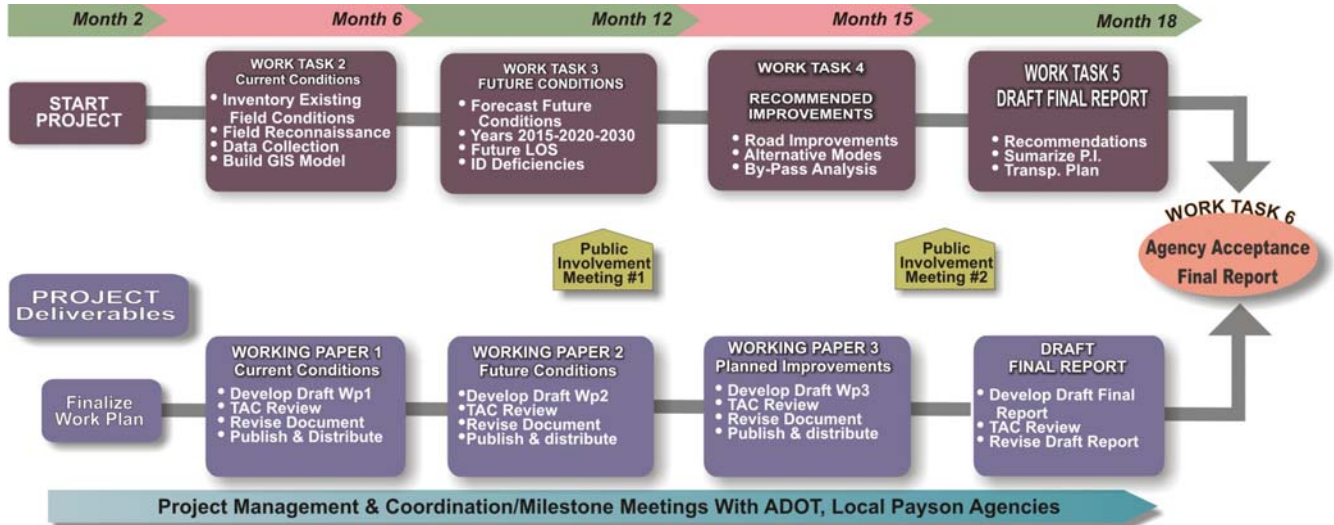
Month 2 Month 6 Month 12 Month 15 Month 18

START PROJECT

WORK TASK 2
Current Conditions
• Inventory Existing Field Conditions
• Field Reconnaissance
• Data Collection
• Build GIS Model

WORK TASK 3
FUTURE CONDITIONS
• Forecast Future Conditions
• Years 2015-2020-2030
• Future LOS
• ID Deficiencies

WORK TASK 4
RECOMMENDED IMPROVEMENTS
• Road Improvements
• Alternative Modes
• By-Pass Analysis

WORK TASK 5
DRAFT FINAL REPORT
• Recommendations
• Sumarize P.I.
• Transp. Plan

WORK TASK 6
Agency Acceptance Final Report

Public Involvement Meeting #1

Public Involvement Meeting #2

PROJECT Deliverables

Finalize Work Plan

WORKING PAPER 1
Current Conditions
• Develop Draft Wp1
• TAC Review
• Revise Document
• Publish & Distribute

WORKING PAPER 2
Future Conditions
•Develop Draft Wp2
•TAC Review
•Revise Document
•Publish & distribute

WORKING PAPER 3
Planned Improvements
• Develop Draft Wp3
• TAC Review
• Revise Document
• Publish & distribute

DRAFT FINAL REPORT
• Develop Draft Final Report
• TAC Review
• Revise Draft Report

Project Management & Coordination/Milestone Meetings With ADOT, Local Payson Agencies